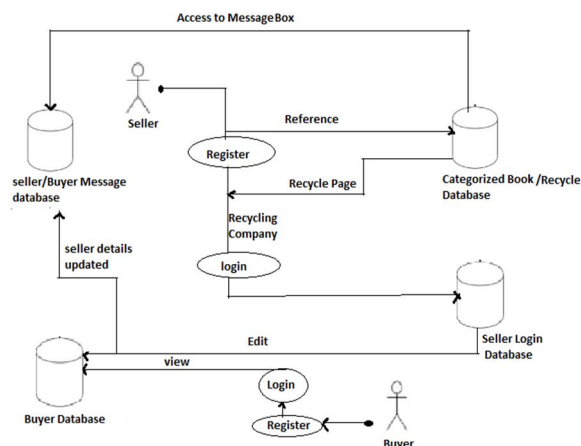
Access to MessageBox

Seller

Reference

Register

seller/Buyer Message database

Categorized Book /Recycle Database

Recycle Page

Recycling Company

seller details updated

login

Seller Login Database

Edit

view

Login

Buyer Database

Register

Buyer